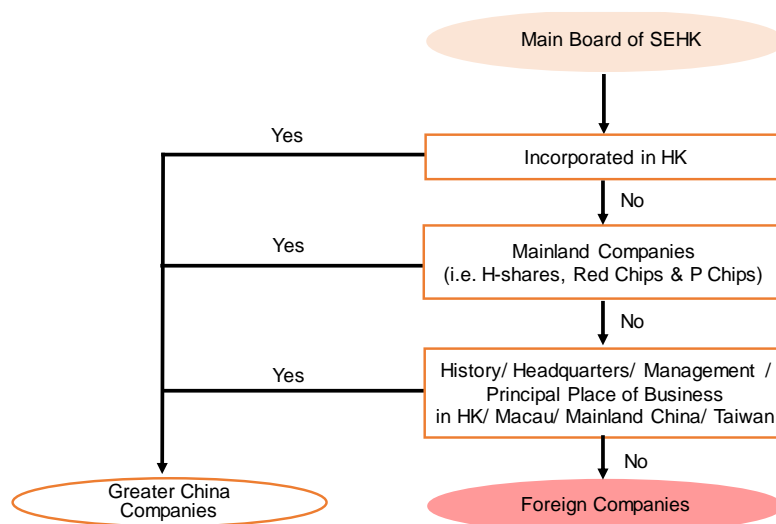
Main Board of SEHK

Yes

Incorporated in HK

No

Yes

Mainland Companies (i.e. H-shares, Red Chips & P Chips)

No

Yes

History/ Headquarters/ Management / Principal Place of Business in HK/ Macau/ Mainland China/ Taiwan

No

Greater China Companies

Foreign Companies